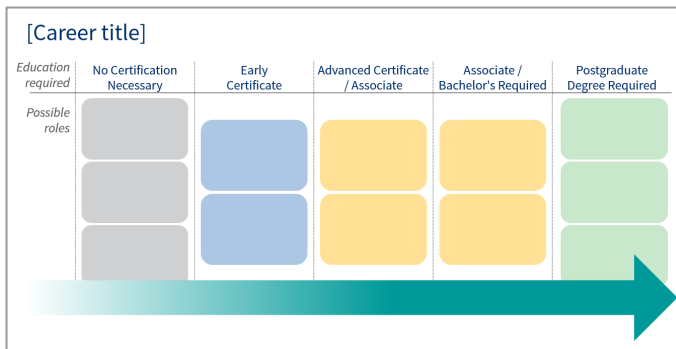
[Career title]

| Education required | No Certification Necessary | Early Certificate | Advanced Certificate / Associate | Associate / Bachelor's Required | Postgraduate Degree Required |
|---|---|---|---|---|---|
| Possible roles | | | | | |